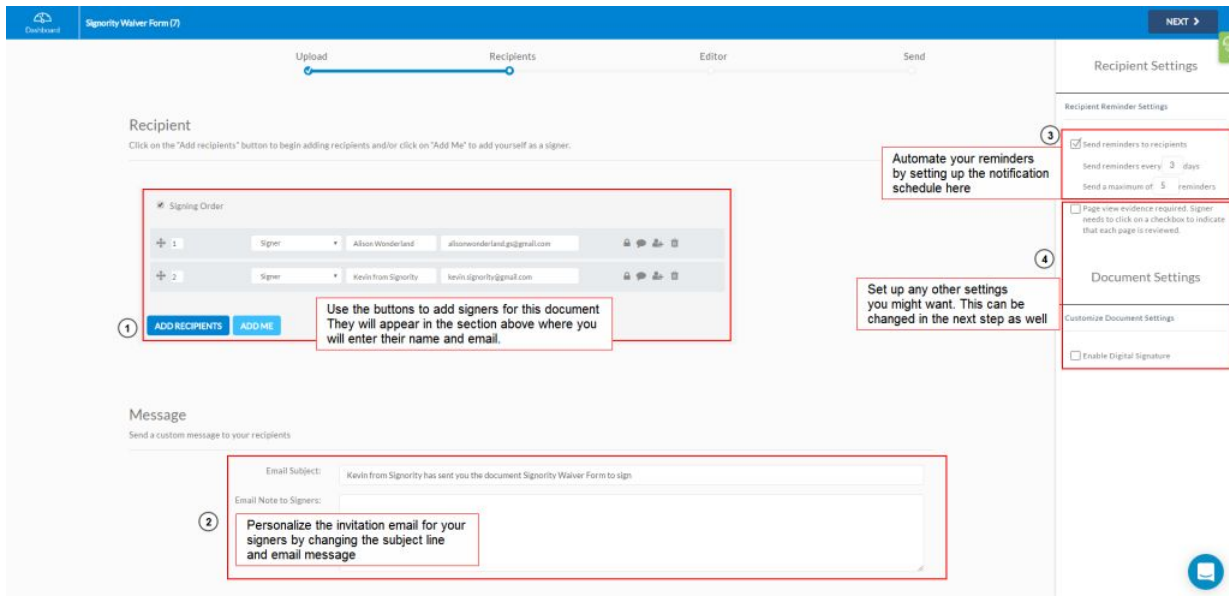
Dashboard
Signority Waiver Form (7)
NEXT >

Upload
Recipients
Editor
Send

Recipient Settings

Recipient Reminder Settings

③
Send reminders to recipients
Send reminders every 3 days
Send a maximum of 5 reminders

Automate your reminders by setting up the notification schedule here

Page view evidence required. Signer needs to click on a checkbox to indicate that each page is reviewed.

④
Document Settings

Set up any other settings you might want. This can be changed in the next step as well

Customize Document Settings

Enable Digital Signature

Recipient
Click on the "Add recipients" button to begin adding recipients and/or click on "Add Me" to add yourself as a signer.

Signing Order

| | | | |
|---|---|---|---|
| 1 | Signer | Alison Wonderland | alisonwonderland.gs@gmail.com |
| 2 | Signer | Kevin from Signority | kevin.signority@gmail.com |

①
ADD RECIPIENTS
ADD ME

Use the buttons to add signers for this document They will appear in the section above where you will enter their name and email.

Message
Send a custom message to your recipients

Email Subject: Kevin from Signority has sent you the document Signority Waiver Form to sign
Email Note to Signers:

②
Personalize the invitation email for your signers by changing the subject line and email message